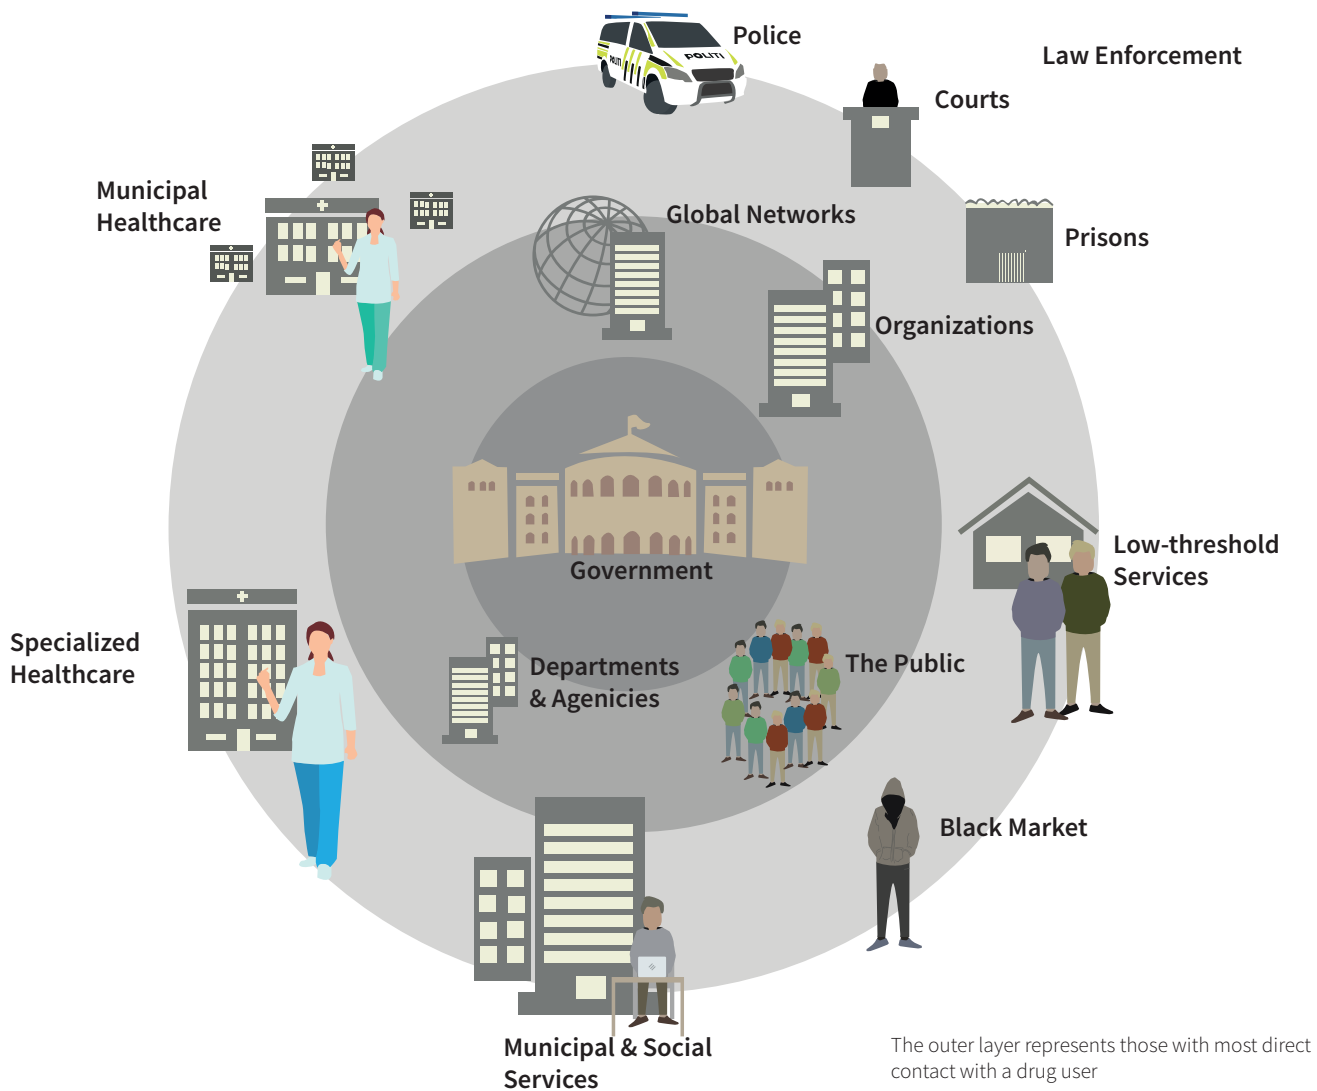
Police

Law Enforcement

Courts

Municipal Healthcare

Global Networks

Prisons

Organizations

Government

Low-threshold Services

Specialized Healthcare

Departments & Agenicies

The Public

Black Market

Municipal & Social Services

The outer layer represents those with most direct contact with a drug user